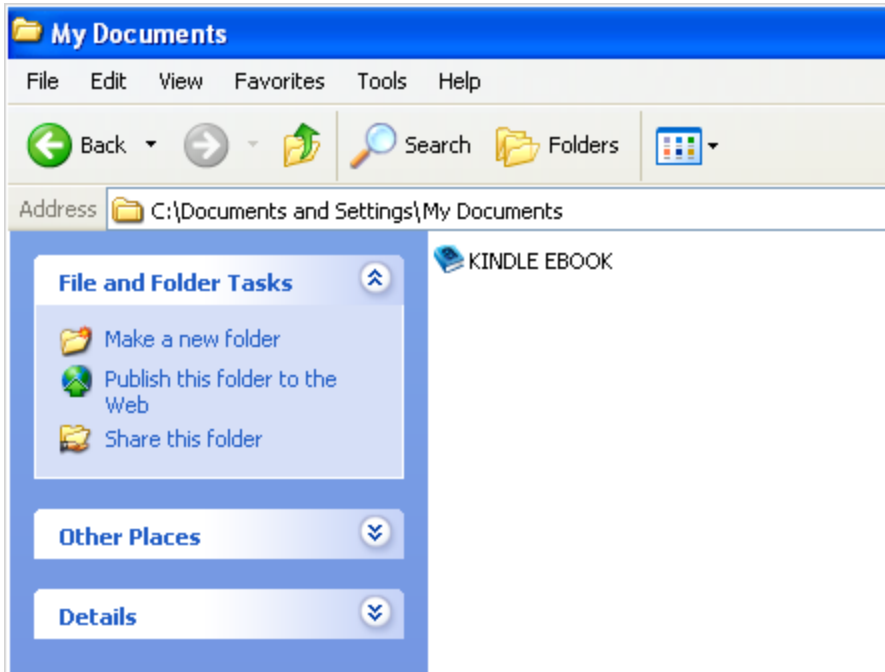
My Documents

File Edit View Favorites Tools Help

Back Search Folders

Address C:\Documents and Settings\My Documents

File and Folder Tasks

Make a new folder

Publish this folder to the Web

Share this folder

Other Places

Details

KINDLE EBOOK